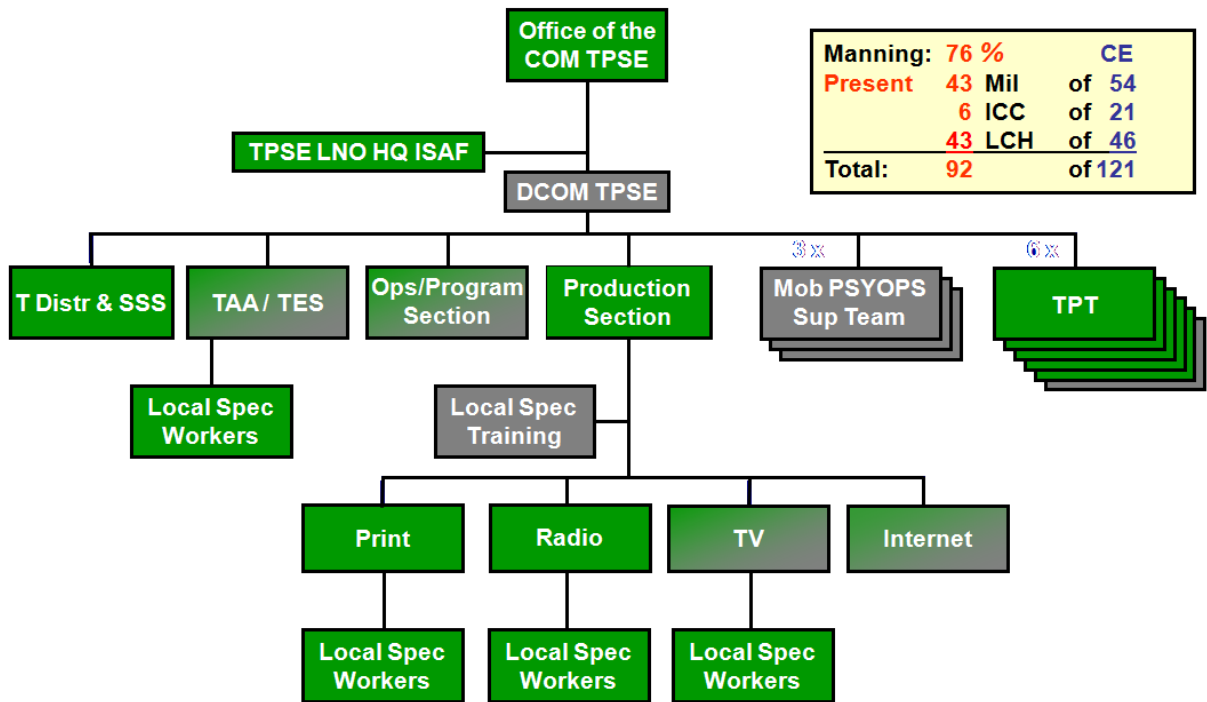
Office of the COM TPSE

| Manning: | 76 % | | | CE |
|---|---|---|---|---|
| Present | 43 | Mil | of | 54 |
| | 6 | ICC | of | 21 |
| | 43 | LCH | of | 46 |
| Total: | 92 | | of | 121 |

TPSE LNO HQ ISAF

DCOM TPSE

T Distr & SSS

TAA / TES

Local Spec Workers

Ops/Program Section

Production Section

Local Spec Training

3 x

Mob PSYOPS Sup Team

6 x

TPT

Print

Local Spec Workers

Radio

Local Spec Workers

TV

Local Spec Workers

Internet